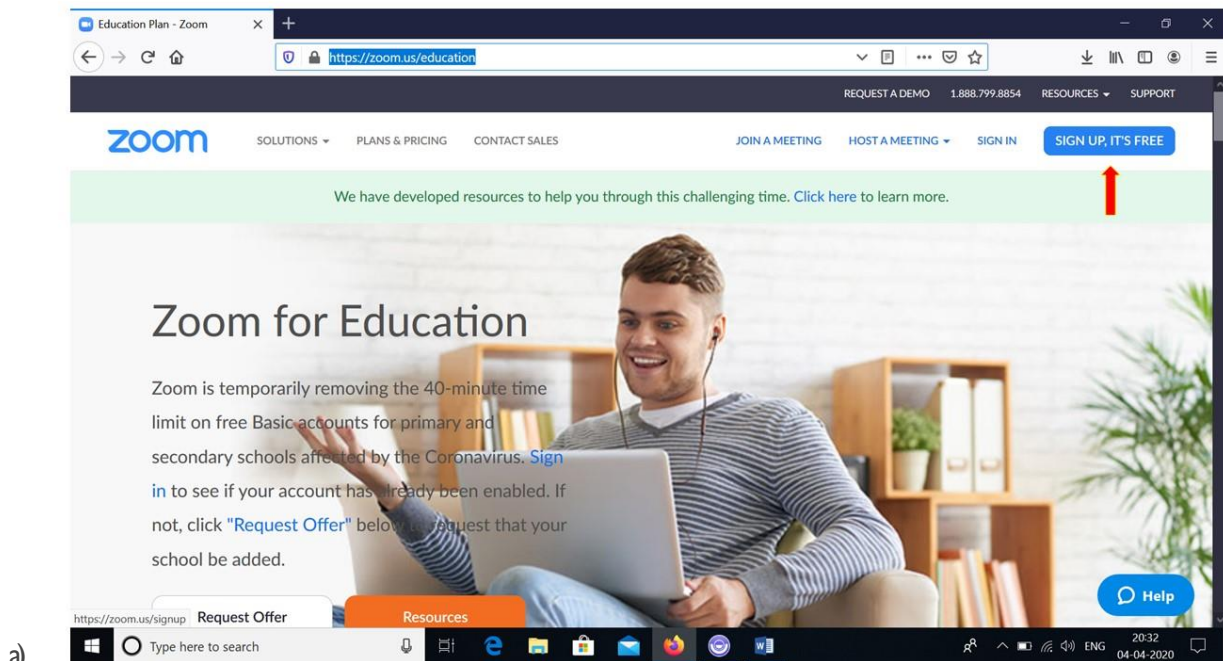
Education Plan - Zoom

https://zoom.us/education

REQUEST A DEMO 1.888.799.8854 RESOURCES SUPPORT

zoom SOLUTIONS PLANS & PRICING CONTACT SALES JOIN A MEETING HOST A MEETING SIGN IN SIGN UP, IT'S FREE

We have developed resources to help you through this challenging time. Click here to learn more.

Zoom for Education

Zoom is temporarily removing the 40-minute time limit on free Basic accounts for primary and secondary schools affected by the Coronavirus. Sign in to see if your account has already been enabled. If not, click "Request Offer" below to request that your school be added.

https://zoom.us/signup Request Offer Resources

Help

a)

Type here to search

ENG 20:32 04-04-2020